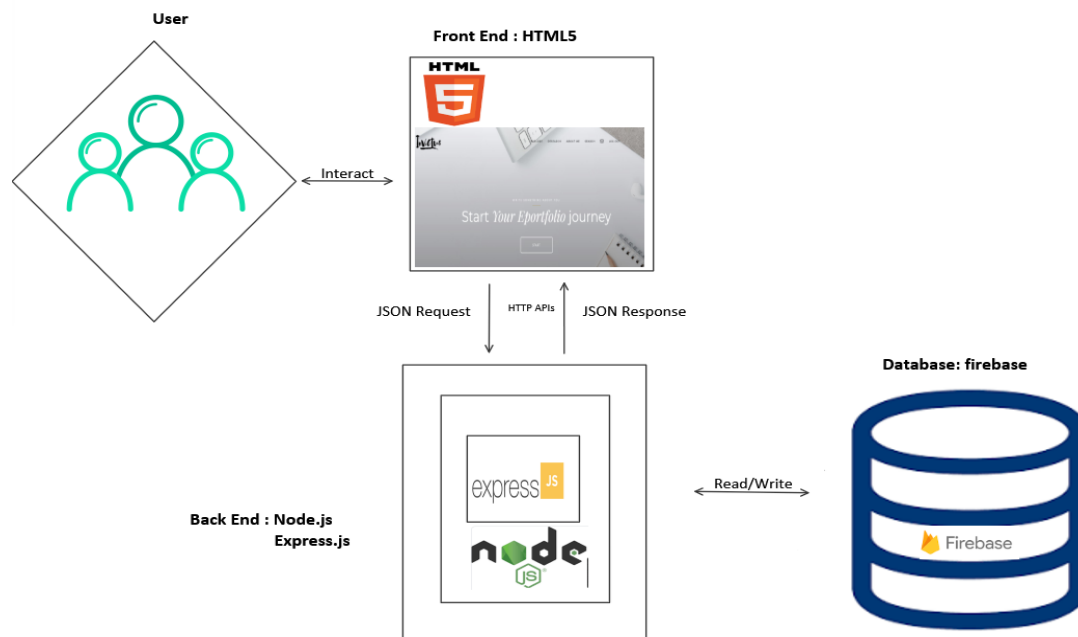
User

Front End : HTML5

HTML
5

Start Your Eportfolio journey

Interact

JSON Request

HTTP APIs

JSON Response

Database: firebase

express JS

Read/Write

Back End : Node.js
Express.js

node JS

Firebase